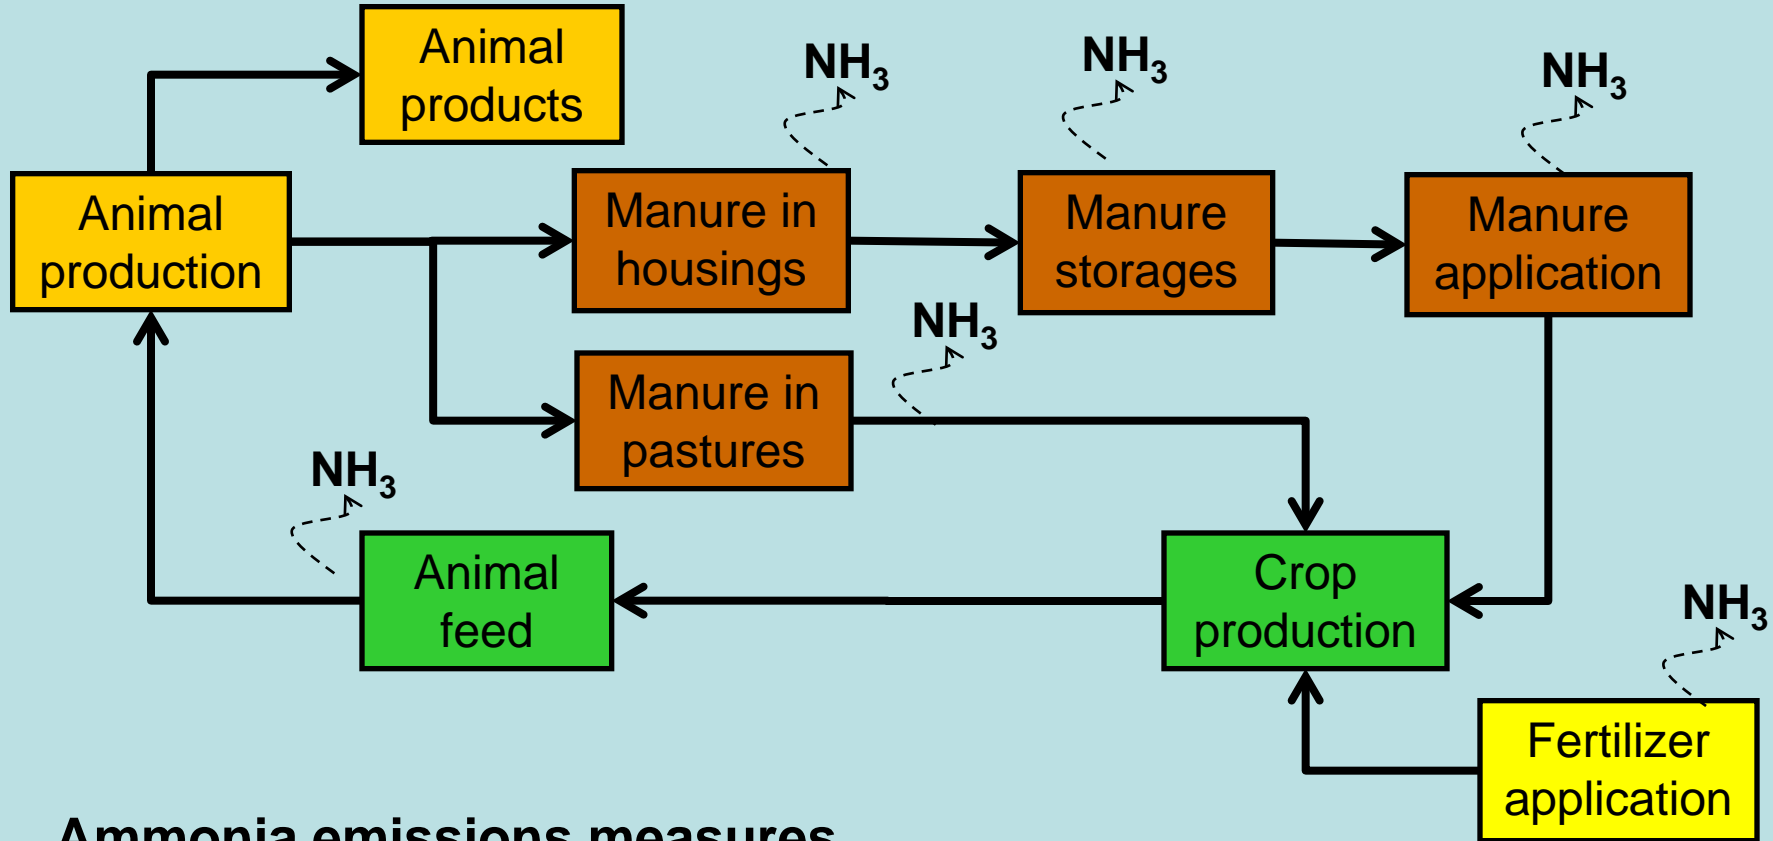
Animal products

$NH_3$

$NH_3$

$NH_3$

Animal production

Manure in housings

Manure storages

Manure application

$NH_3$

Manure in pastures

$NH_3$

Animal feed

Crop production

$NH_3$

Fertilizer application

Ammonia emissions measures